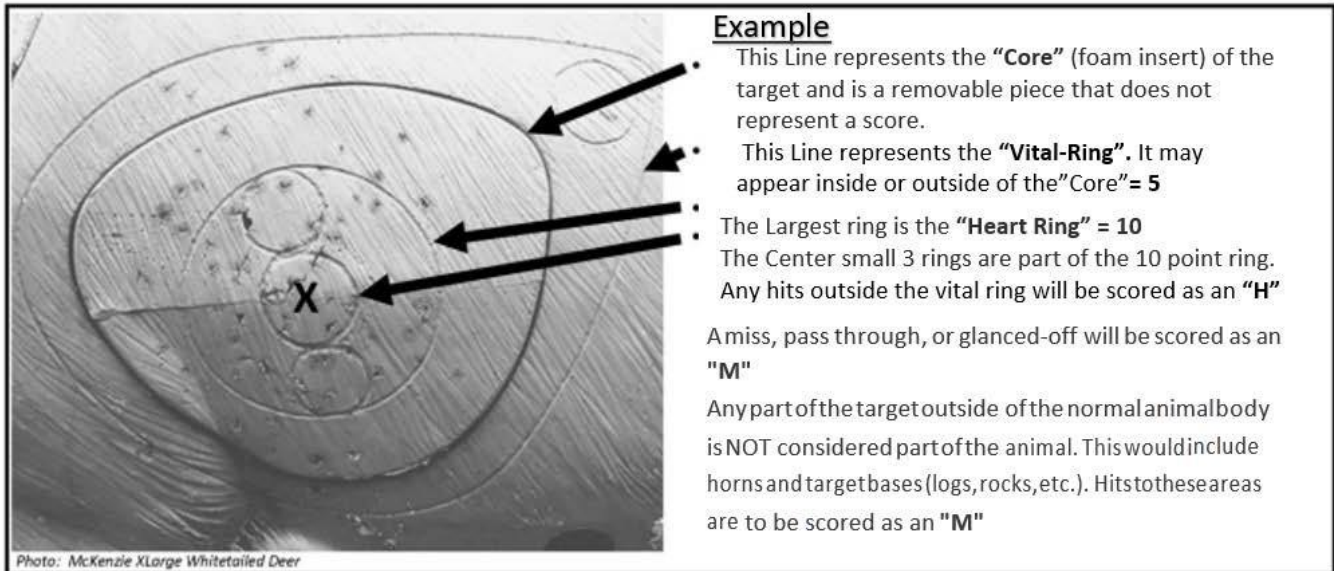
X

Photo: McKenzie XLarge Whitetailed Deer

Example

This Line represents the **"Core"** (foam insert) of the target and is a removable piece that does not represent a score.

This Line represents the **"Vital-Ring".** It may appear inside or outside of the"Core"**= 5**

The Largest ring is the **"Heart Ring" = 10**
The Center small 3 rings are part of the 10 point ring.
Any hits outside the vital ring will be scored as an **"H"**

A miss, pass through, or glanced-off will be scored as an **"M"**

Any part of the target outside of the normal animal body is NOT considered part of the animal. This would include horns and target bases (logs, rocks, etc.). Hits to these areas are to be scored as an **"M"**